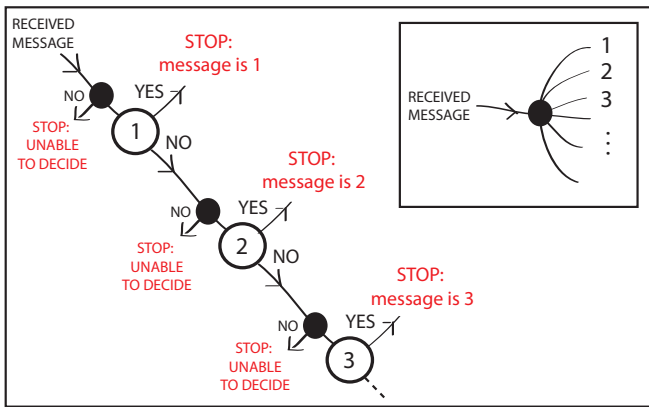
RECEIVED MESSAGE

STOP: message is 1

NO

YES

STOP: UNABLE TO DECIDE

1

NO

STOP: message is 2

NO

YES

STOP: UNABLE TO DECIDE

2

NO

STOP: message is 3

NO

YES

STOP: UNABLE TO DECIDE

3

RECEIVED MESSAGE

1

2

3

⋮